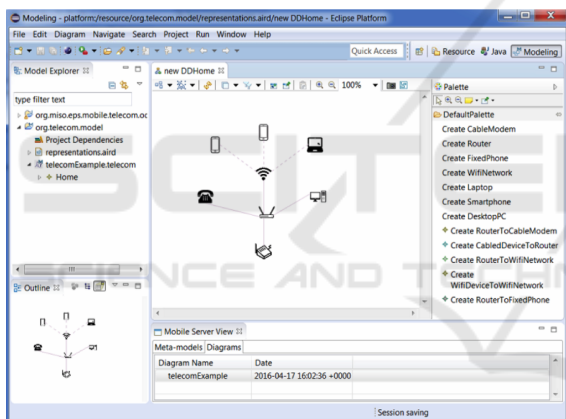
Modeling - platform:/resource/org.telecom.model/representations.aird/new DDHome - Eclipse Platform

File Edit Diagram Navigate Search Project Run Window Help

Quick Access

Resource Java Modeling

Model Explorer

type filter text

org.miso.eps.mobile.telecom.oc

org.telecom.model

Project Dependencies

representations.aird

telecomExample.telecom

Home

new DDHome

100%

Palette

DefaultPalette

Create CableModem

Create Router

Create FixedPhone

Create WifiNetwork

Create Laptop

Create Smartphone

Create DesktopPC

Create RouterToCableModem

Create CabledDeviceToRouter

Create RouterToWifiNetwork

Create WifiDeviceToWifiNetwork

Create RouterToFixedPhone

Outline

Mobile Server View

Meta-models Diagrams

| Diagram Name | Date |
|---|---|
| telecomExample | 2016-04-17 16:02:36 +0000 |

Session saving

SCIENCE AND TECHNO